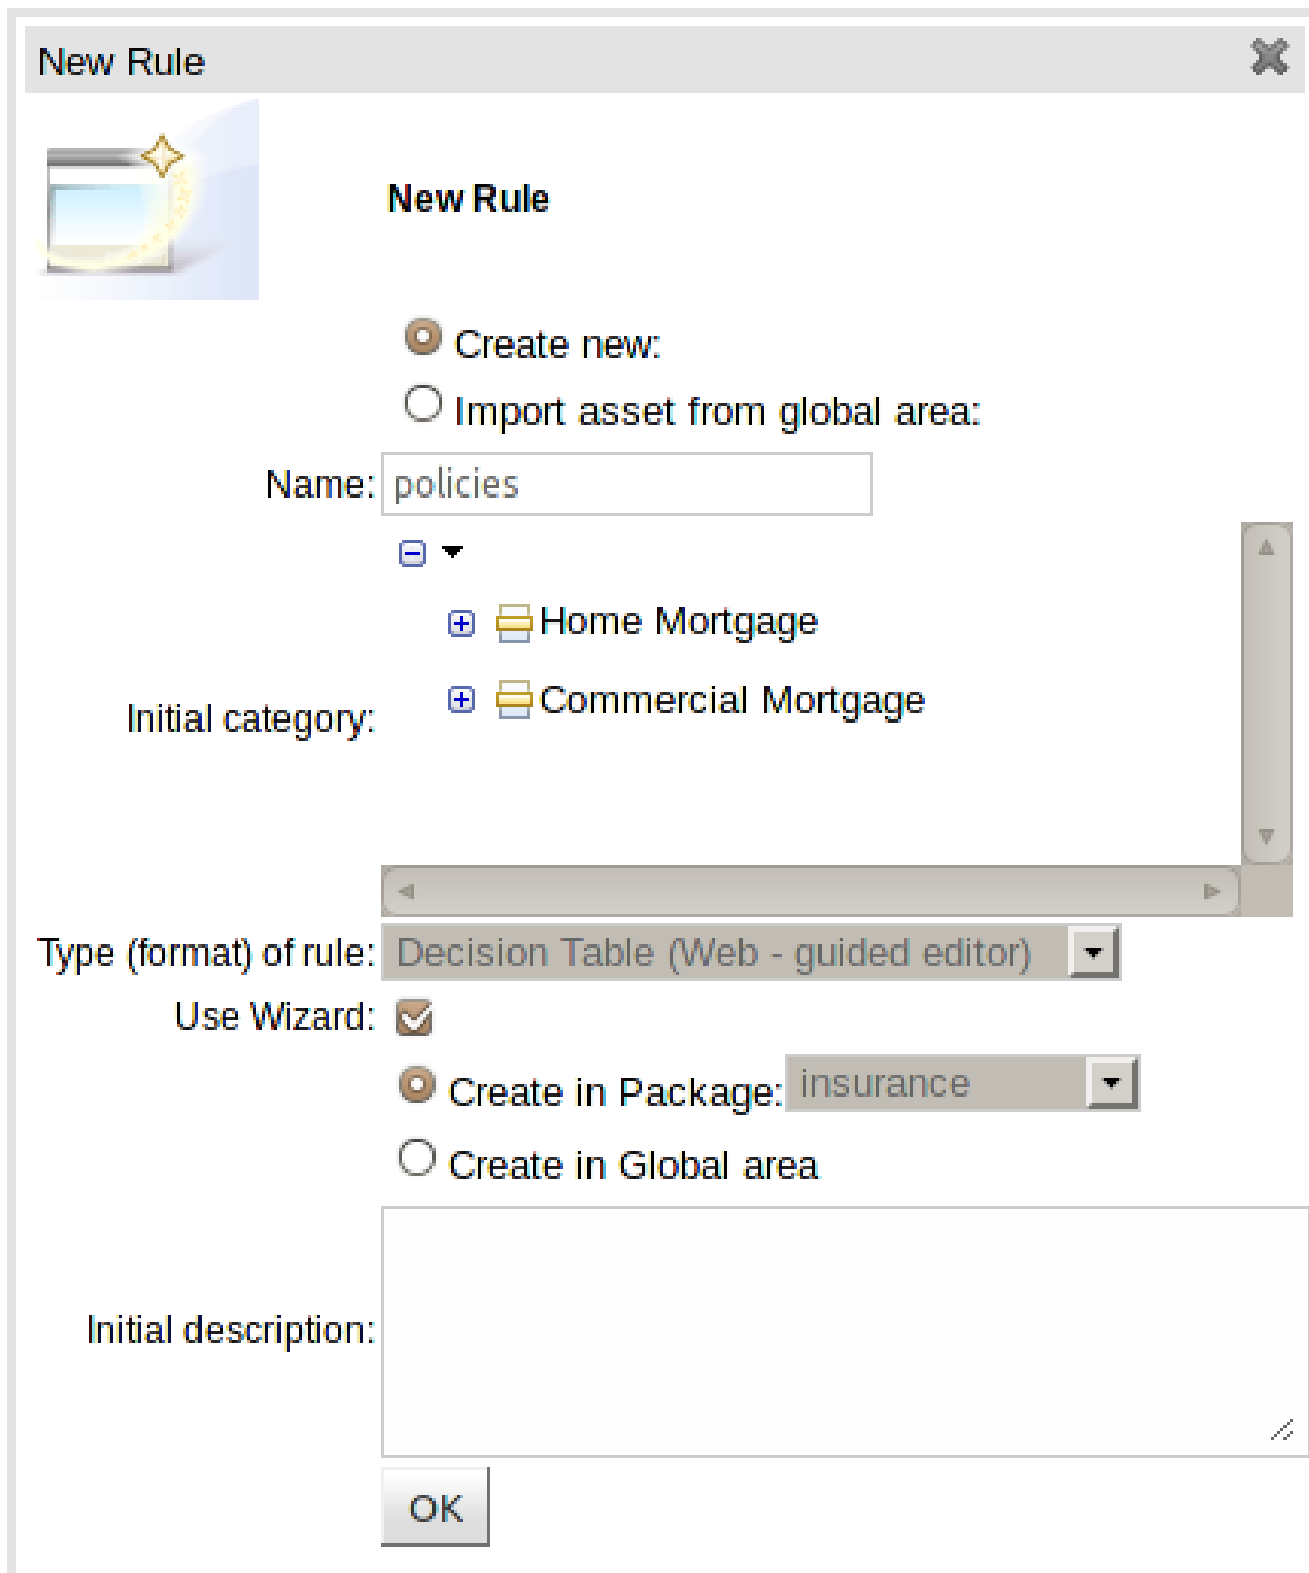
New Rule

New Rule

Create new:
Import asset from global area:

Name: policies

Initial category:
Home Mortgage
Commercial Mortgage

Type (format) of rule: Decision Table (Web - guided editor)

Use Wizard:

Create in Package: insurance
Create in Global area

Initial description:

OK